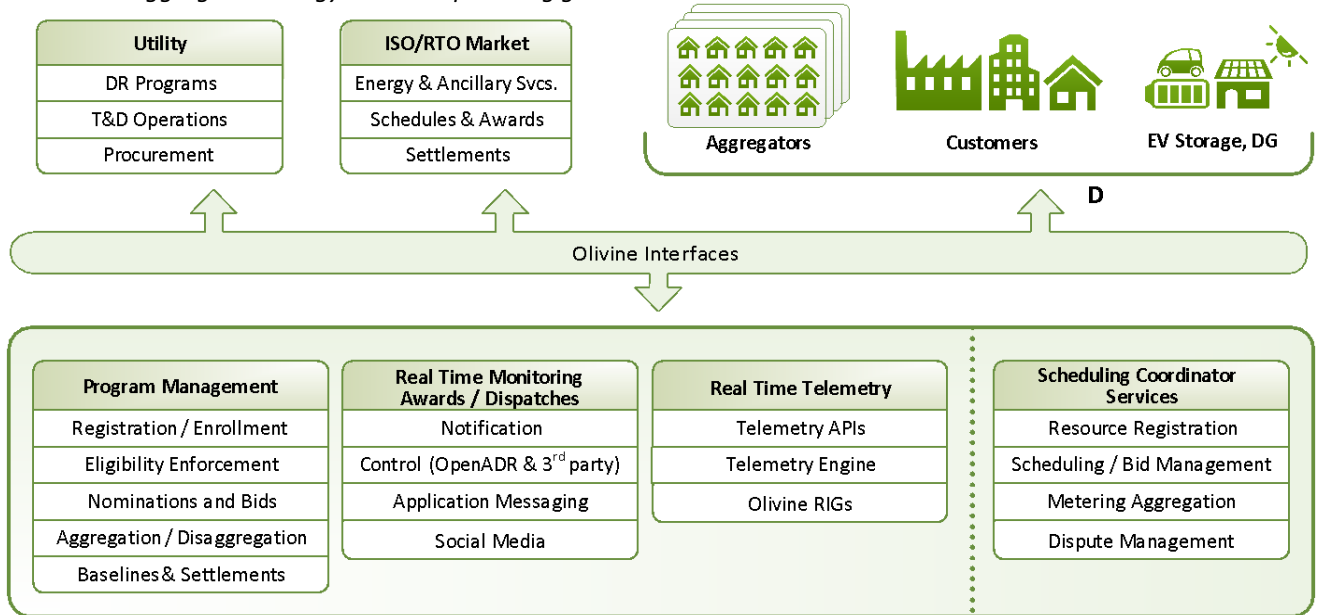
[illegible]

Utility
DR Programs
T&D Operations
Procurement

ISO/RTO Market
Energy & Ancillary Svcs.
Schedules & Awards
Settlements

Aggregators

Customers

EV Storage, DG

D

Olivine Interfaces

Program Management
Registration / Enrollment
Eligibility Enforcement
Nominations and Bids
Aggregation / Disaggregation
Baselines & Settlements

Real Time Monitoring Awards / Dispatches
Notification
Control (OpenADR & 3$^{rd}$ party)
Application Messaging
Social Media

Real Time Telemetry
Telemetry APIs
Telemetry Engine
Olivine RIGs

Scheduling Coordinator Services
Resource Registration
Scheduling / Bid Management
Metering Aggregation
Dispute Management